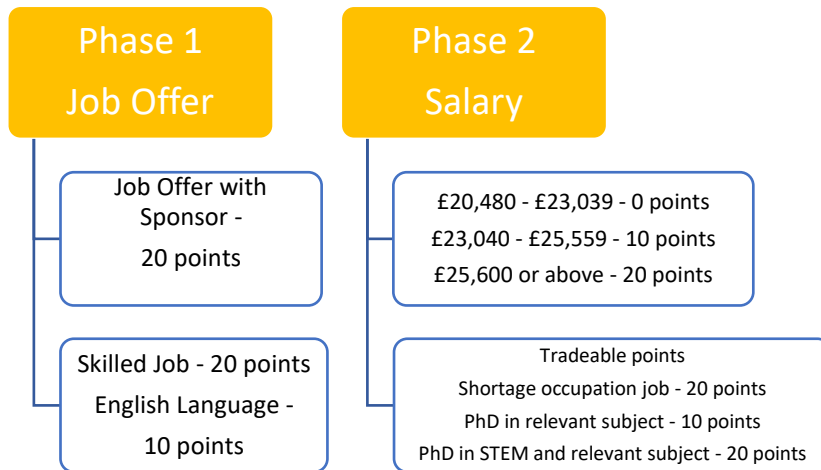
Phase 1
Job Offer

Job Offer with Sponsor - 20 points

Skilled Job - 20 points
English Language - 10 points

Phase 2
Salary

£20,480 - £23,039 - 0 points
£23,040 - £25,559 - 10 points
£25,600 or above - 20 points

Tradeable points
Shortage occupation job - 20 points
PhD in relevant subject - 10 points
PhD in STEM and relevant subject - 20 points